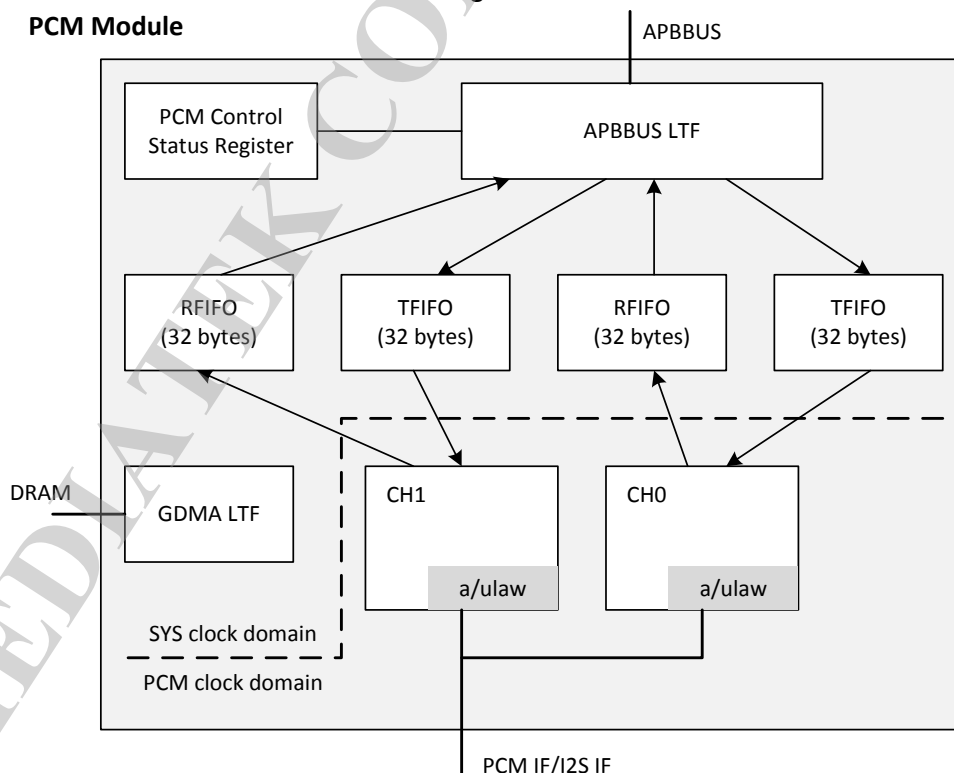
PCM Module

APBBUS

PCM Control Status Register

APBBUS LTF

RFIFO (32 bytes)

TFIFO (32 bytes)

RFIFO (32 bytes)

TFIFO (32 bytes)

DRAM

GDMA LTF

CH1

a/ulaw

CH0

a/ulaw

SYS clock domain

PCM clock domain

PCM IF/I2S IF